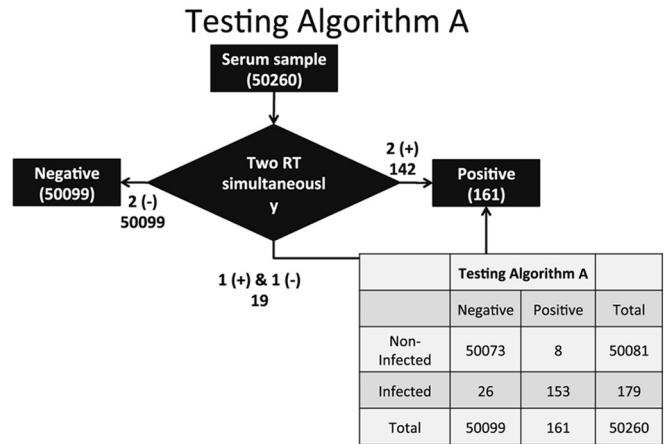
Testing Algorithm A

Serum sample (50260)

Two RT simultaneousl y

Negative (50099)

2 (-) 50099

2 (+) 142

Positive (161)

1 (+) & 1 (-) 19

| | Testing Algorithm A | | |
|---|---|---|---|
| | Negative | Positive | Total |
| Non-Infected | 50073 | 8 | 50081 |
| Infected | 26 | 153 | 179 |
| Total | 50099 | 161 | 50260 |